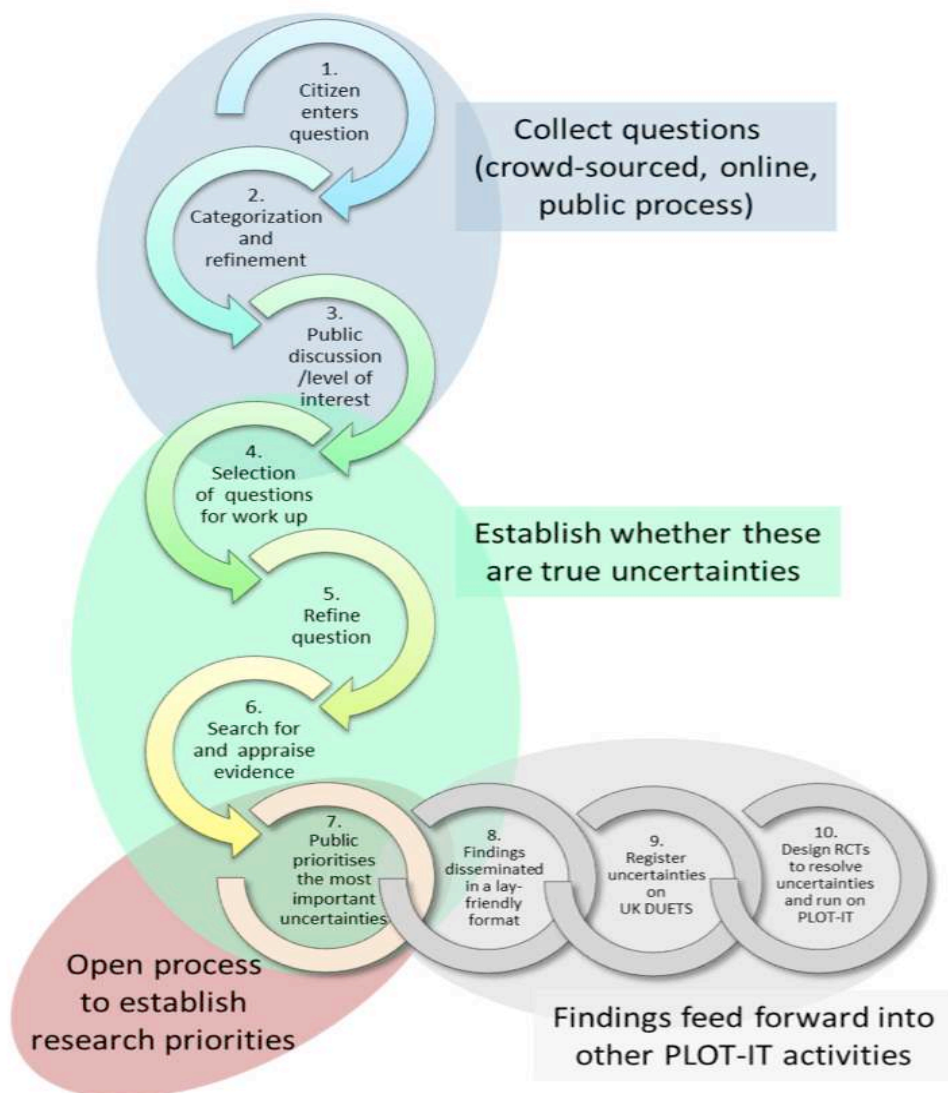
1. Citizen enters question

Collect questions (crowd-sourced, online, public process)

2. Categorization and refinement

3. Public discussion /level of interest

4. Selection of questions for work up

Establish whether these are true uncertainties

5. Refine question

6. Search for and appraise evidence

7. Public prioritises the most important uncertainties

8. Findings disseminated in a lay-friendly format

9. Register uncertainties on UK DUETS

10. Design RCTs to resolve uncertainties and run on PLOT-IT

Open process to establish research priorities

Findings feed forward into other PLOT-IT activities